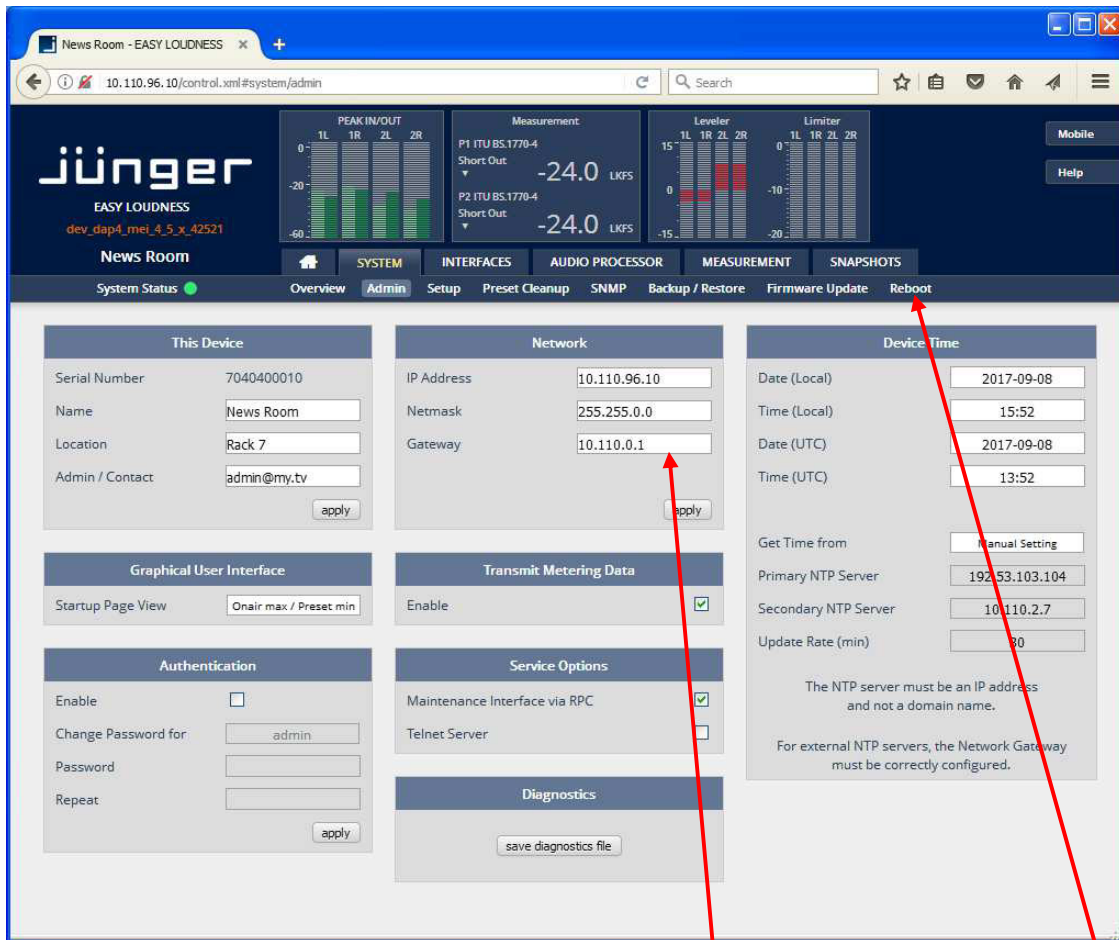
News Room - EASY LOUDNESS ×

10.110.96.10/control.xml#system/admin

Search

jünger
EASY LOUDNESS
dev_dap4_mei_4_5_x_42521
News Room

PEAK IN/OUT
1L 1R 2L 2R
0
-20
-60

Measurement
P1 ITU BS.1770-4
Short Out
-24.0 LKFS
P2 ITU BS.1770-4
Short Out
-24.0 LKFS

Leveler
1L 1R 2L 2R
15
0
-15

Limiter
1L 1R 2L 2R
0
-10
-20

Mobile
Help

SYSTEM | INTERFACES | AUDIO PROCESSOR | MEASUREMENT | SNAPSHOTS

System Status

Overview | Admin | Setup | Preset Cleanup | SNMP | Backup / Restore | Firmware Update | Reboot

This Device

| | |
|---|---|
| Serial Number | 7040400010 |
| Name | News Room |
| Location | Rack 7 |
| Admin / Contact | admin@my.tv |

apply

Graphical User Interface

Startup Page View | Onair max / Preset min

Authentication

Enable
Change Password for | admin
Password
Repeat

apply

Network

| | |
|---|---|
| IP Address | 10.110.96.10 |
| Netmask | 255.255.0.0 |
| Gateway | 10.110.0.1 |

apply

Transmit Metering Data

Enable

Service Options

Maintenance Interface via RPC
Telnet Server

Diagnostics

save diagnostics file

Device Time

| | |
|---|---|
| Date (Local) | 2017-09-08 |
| Time (Local) | 15:52 |
| Date (UTC) | 2017-09-08 |
| Time (UTC) | 13:52 |

| | |
|---|---|
| Get Time from | Manual Setting |
| Primary NTP Server | 192.53.103.104 |
| Secondary NTP Server | 10.110.2.7 |
| Update Rate (min) | 30 |

The NTP server must be an IP address and not a domain name.

For external NTP servers, the Network Gateway must be correctly configured.